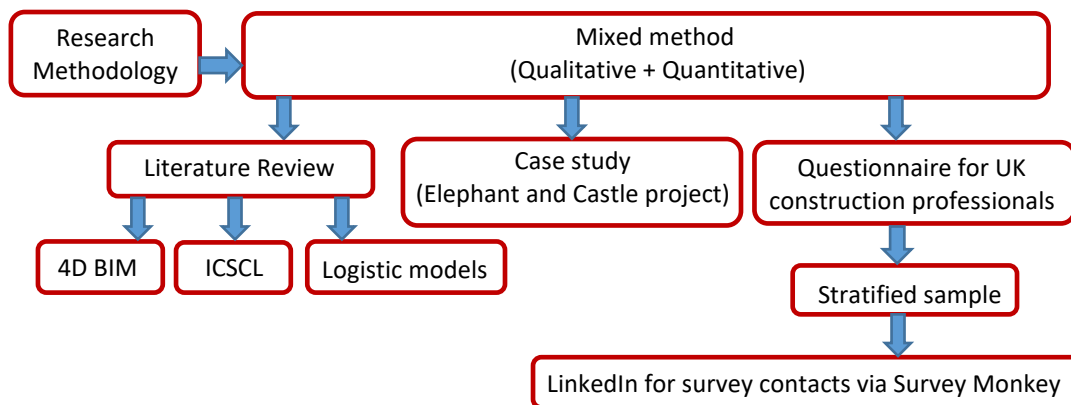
Research Methodology

Mixed method
(Qualitative + Quantitative)

Literature Review

Case study
(Elephant and Castle project)

Questionnaire for UK construction professionals

4D BIM

ICSCL

Logistic models

Stratified sample

LinkedIn for survey contacts via Survey Monkey